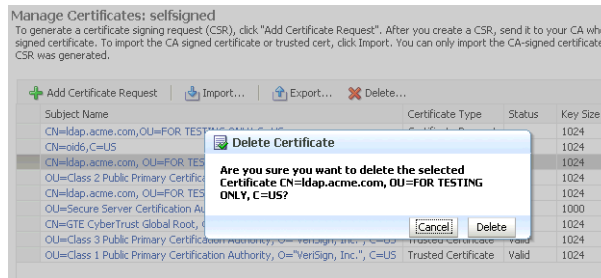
Manage Certificates: selfsigned

To generate a certificate signing request (CSR), click "Add Certificate Request". After you create a CSR, send it to your CA wh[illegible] signed certificate. To import the CA signed certificate or trusted cert, click Import. You can only import the CA-signed certificate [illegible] CSR was generated.

Add Certificate Request | Import... | Export... | Delete...

| Subject Name | Certificate Type | Status | Key Size |
|---|---|---|---|
| CN=ldap.acme.com,OU=FOR TESTING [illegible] | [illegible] | | 1024 |
| CN=oid6,C=US | | | 1024 |
| CN=ldap.acme.com, OU=FOR TES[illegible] | | | 1024 |
| OU=Class 2 Public Primary Certifica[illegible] | | | 1024 |
| OU=Class 2 Public Primary Certifica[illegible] | | | 1024 |
| OU=Secure Server Certification Au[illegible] | | | 1000 |
| CN=GTE CyberTrust Global Root, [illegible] | | | 1024 |
| OU=Class 3 Public Primary Certification Authority, O="VeriSign, Inc.", C=US | Trusted Certificate | Valid | 1024 |
| OU=Class 1 Public Primary Certification Authority, O="VeriSign, Inc.", C=US | Trusted Certificate | Valid | 1024 |

Delete Certificate

Are you sure you want to delete the selected Certificate CN=ldap.acme.com, OU=FOR TESTING ONLY, C=US?

Cancel | Delete